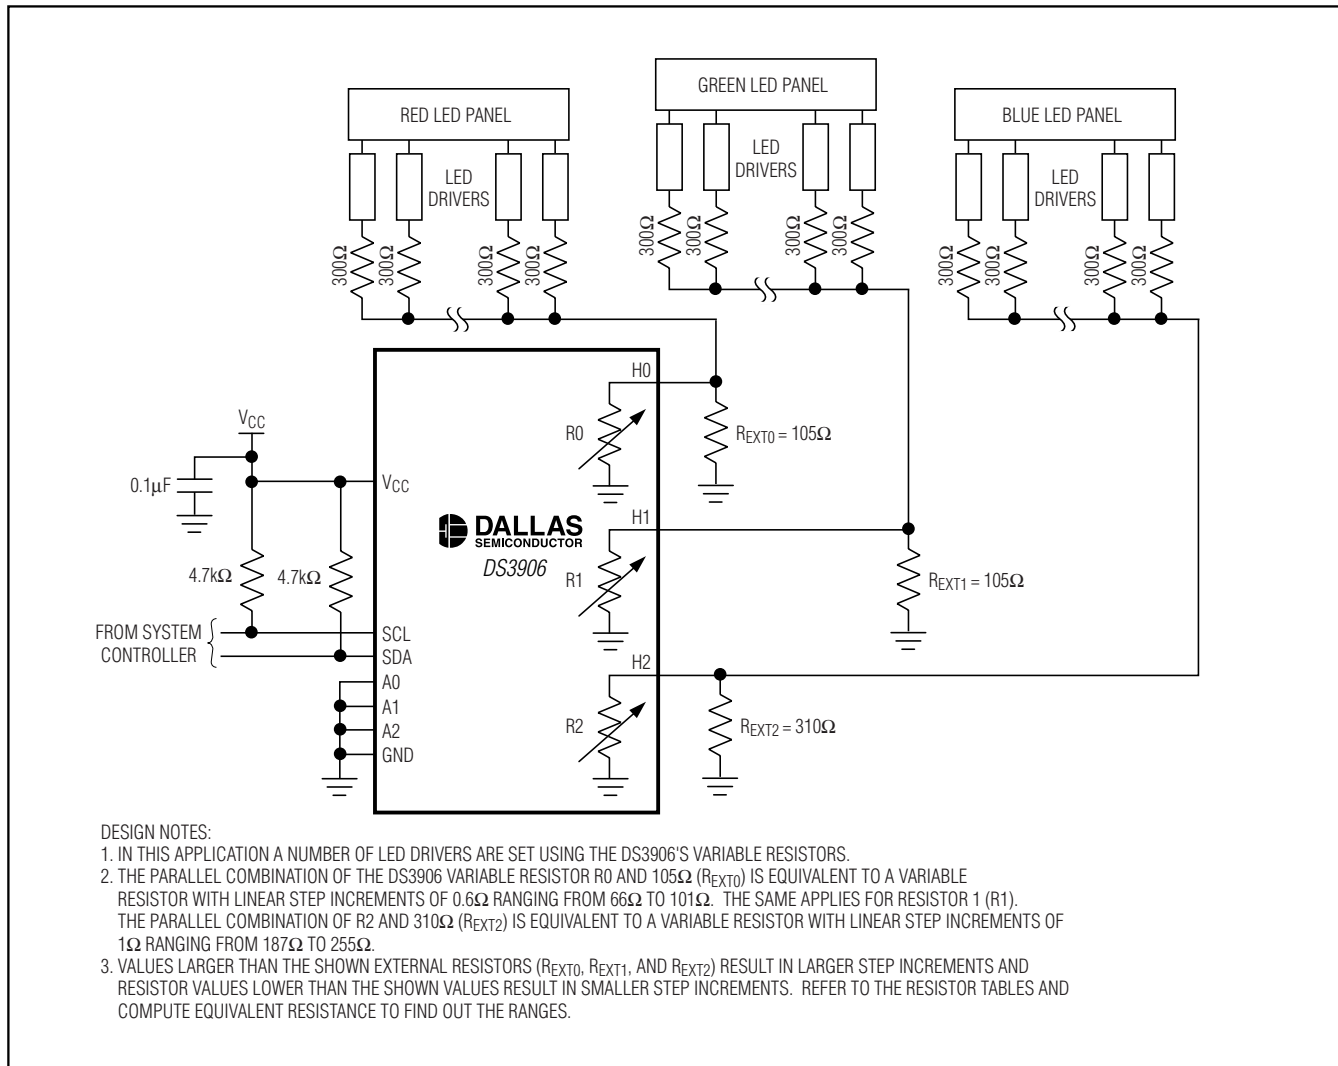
RED LED PANEL

GREEN LED PANEL

BLUE LED PANEL

LED DRIVERS

LED DRIVERS

LED DRIVERS

300Ω 300Ω 300Ω 300Ω

300Ω 300Ω 300Ω 300Ω

300Ω 300Ω 300Ω 300Ω

$V_{CC}$

0.1µF

$V_{CC}$

H0

R0

$R_{EXT0} = 105\Omega$

DALLAS SEMICONDUCTOR

DS3906

H1

R1

$R_{EXT1} = 105\Omega$

4.7kΩ

4.7kΩ

FROM SYSTEM CONTROLLER

SCL

SDA

A0

A1

A2

GND

H2

R2

$R_{EXT2} = 310\Omega$

DESIGN NOTES:
1. IN THIS APPLICATION A NUMBER OF LED DRIVERS ARE SET USING THE DS3906'S VARIABLE RESISTORS.
2. THE PARALLEL COMBINATION OF THE DS3906 VARIABLE RESISTOR R0 AND 105Ω ($R_{EXT0}$) IS EQUIVALENT TO A VARIABLE RESISTOR WITH LINEAR STEP INCREMENTS OF 0.6Ω RANGING FROM 66Ω TO 101Ω. THE SAME APPLIES FOR RESISTOR 1 (R1). THE PARALLEL COMBINATION OF R2 AND 310Ω ($R_{EXT2}$) IS EQUIVALENT TO A VARIABLE RESISTOR WITH LINEAR STEP INCREMENTS OF 1Ω RANGING FROM 187Ω TO 255Ω.
3. VALUES LARGER THAN THE SHOWN EXTERNAL RESISTORS ($R_{EXT0}$, $R_{EXT1}$, AND $R_{EXT2}$) RESULT IN LARGER STEP INCREMENTS AND RESISTOR VALUES LOWER THAN THE SHOWN VALUES RESULT IN SMALLER STEP INCREMENTS. REFER TO THE RESISTOR TABLES AND COMPUTE EQUIVALENT RESISTANCE TO FIND OUT THE RANGES.